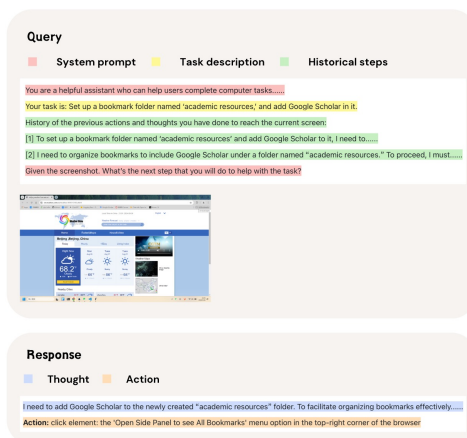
Query

System prompt Task description Historical steps

You are a helpful assistant who can help users complete computer tasks......

Your task is: Set up a bookmark folder named 'academic resources,' and add Google Scholar in it.

History of the previous actions and thoughts you have done to reach the current screen:

[1] To set up a bookmark folder named 'academic resources' and add Google Scholar to it, I need to......

[2] I need to organize bookmarks to include Google Scholar under a folder named "academic resources." To proceed, I must......

Given the screenshot. What's the next step that you will do to help with the task?

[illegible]

Response

Thought Action

I need to add Google Scholar to the newly created "academic resources" folder. To facilitate organizing bookmarks effectively......

Action: click element: the 'Open Side Panel to see All Bookmarks' menu option in the top-right corner of the browser